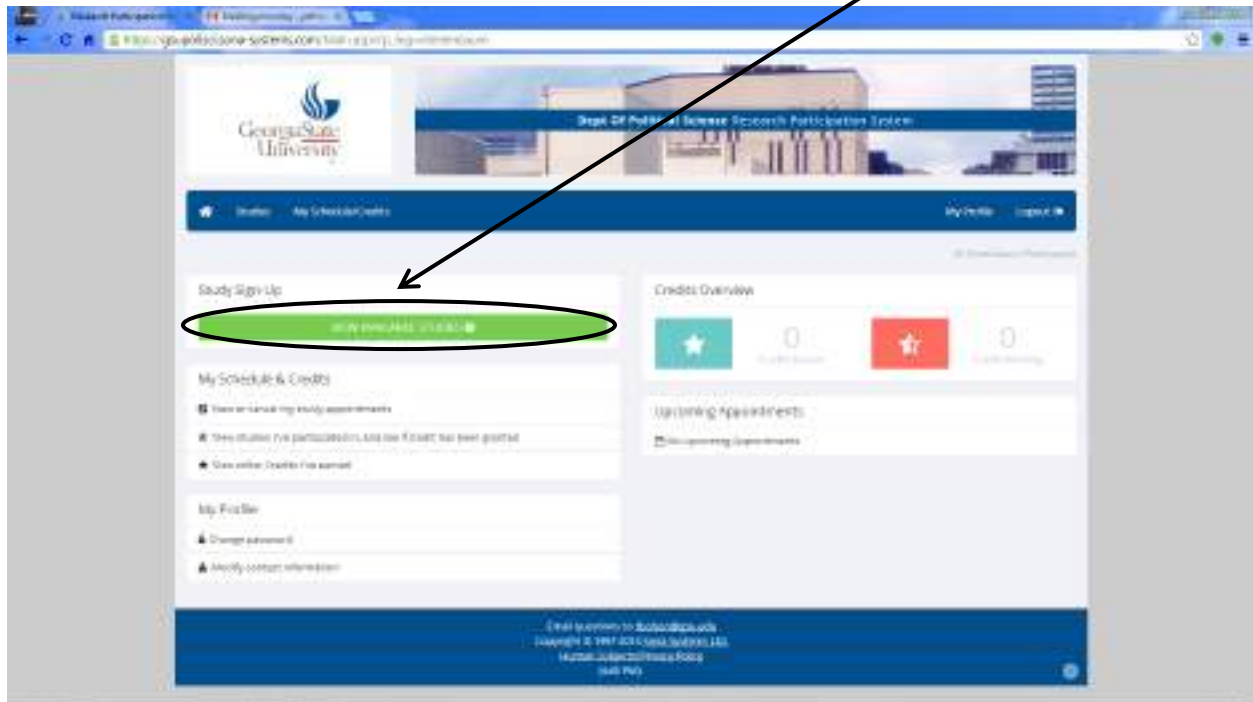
Research Participation | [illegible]

https://gsu-polisci.sona-systems.com/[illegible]

Georgia State University

Dept. Of Political Science Research Participation System

Studies   My Schedule/Credits   My Profile   Logout

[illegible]

Study Sign-Up

VIEW AVAILABLE STUDIES

My Schedule & Credits

View or cancel my study appointments

View studies I've participated in, and see if credit has been granted

View other Credits I've earned

My Profile

Change password

Modify contact information

Credits Overview

0 Credits Earned

0 Credits Pending

Upcoming Appointments

No upcoming appointments

Email questions to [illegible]@gsu.edu
Copyright © 1997-2015 Sona Systems Ltd.
Human Subjects Privacy Policy
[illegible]